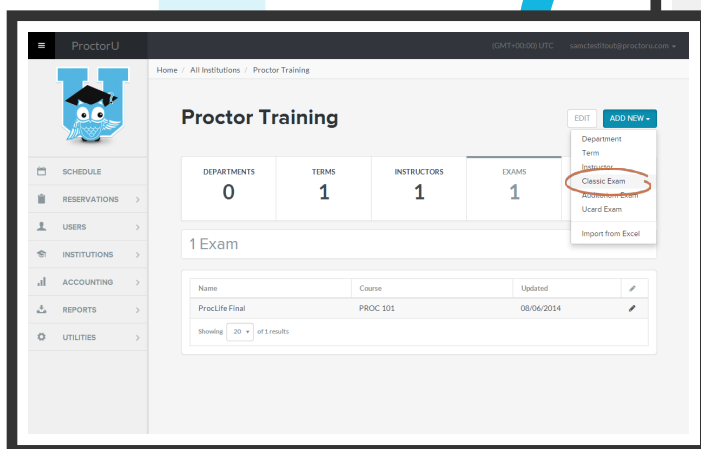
ProctorU

(GMT+00:00) UTC samctestitout@proctoru.com

Home / All Institutions / Proctor Training

SCHEDULE
RESERVATIONS
USERS
INSTITUTIONS
ACCOUNTING
REPORTS
UTILITIES

Proctor Training

EDIT ADD NEW

Department
Term
Instructor
Classic Exam
Addendum Exam
Ucard Exam
Import from Excel

| DEPARTMENTS | TERMS | INSTRUCTORS | EXAMS |
|---|---|---|---|
| 0 | 1 | 1 | 1 |

1 Exam

| Name | Course | Updated | |
|---|---|---|---|
| ProcLife Final | PROC 101 | 08/06/2014 | |

Showing 20 of 1 results